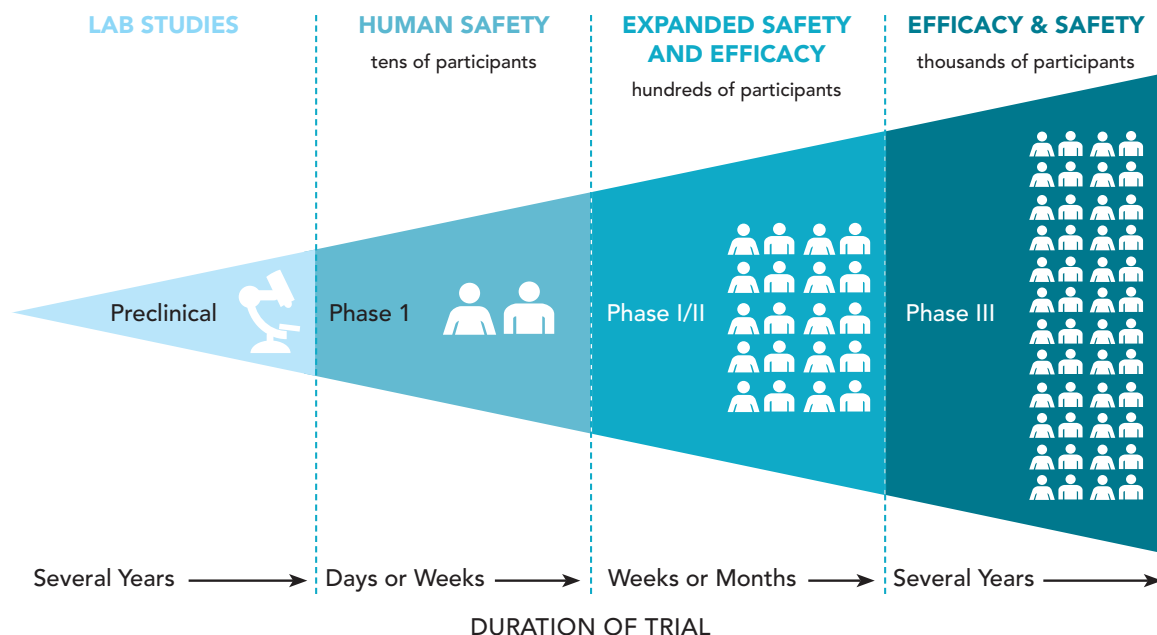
LAB STUDIES

HUMAN SAFETY
tens of participants

EXPANDED SAFETY AND EFFICACY
hundreds of participants

EFFICACY & SAFETY
thousands of participants

Preclinical

Phase 1

Phase I/II

Phase III

Several Years

Days or Weeks

Weeks or Months

Several Years

DURATION OF TRIAL